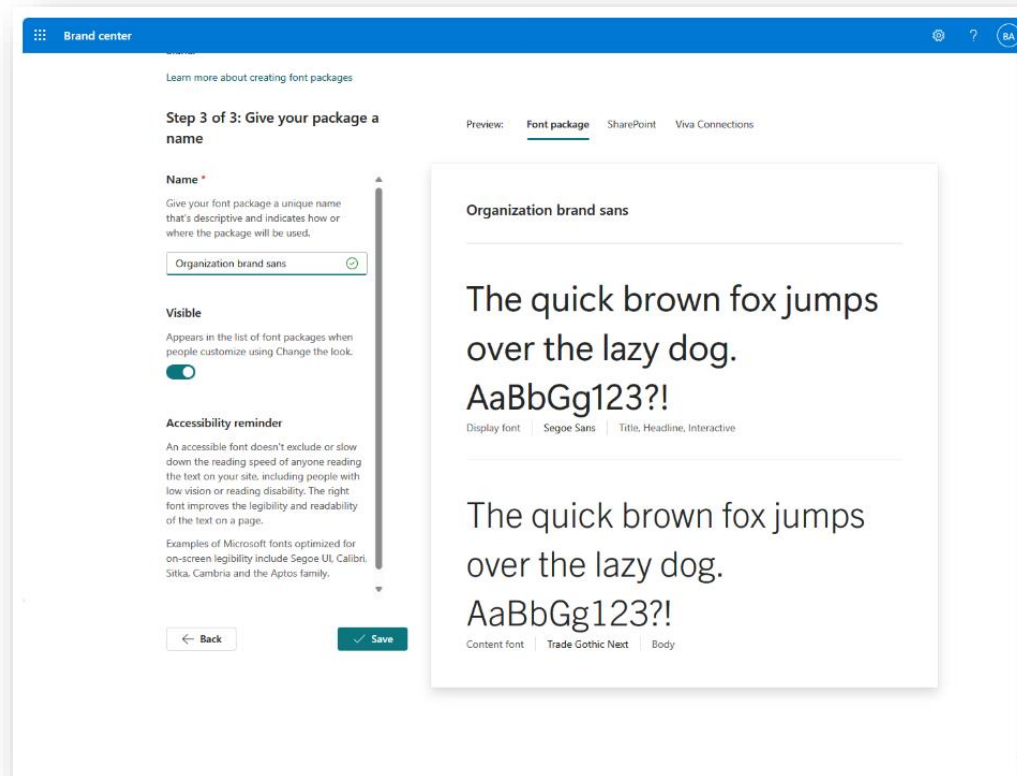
Brand center

? BA

Learn more about creating font packages

Step 3 of 3: Give your package a name

Name *

Give your font package a unique name that's descriptive and indicates how or where the package will be used.

Organization brand sans

Visible

Appears in the list of font packages when people customize using Change the look.

Accessibility reminder

An accessible font doesn't exclude or slow down the reading speed of anyone reading the text on your site, including people with low vision or reading disability. The right font improves the legibility and readability of the text on a page.

Examples of Microsoft fonts optimized for on-screen legibility include Segoe UI, Calibri, Sitka, Cambria and the Aptos family.

← Back

Save

Preview: Font package SharePoint Viva Connections

Organization brand sans

The quick brown fox jumps over the lazy dog. AaBbGg123?!

Display font | Segoe Sans | Title, Headline, Interactive

The quick brown fox jumps over the lazy dog. AaBbGg123?!

Content font | Trade Gothic Next | Body